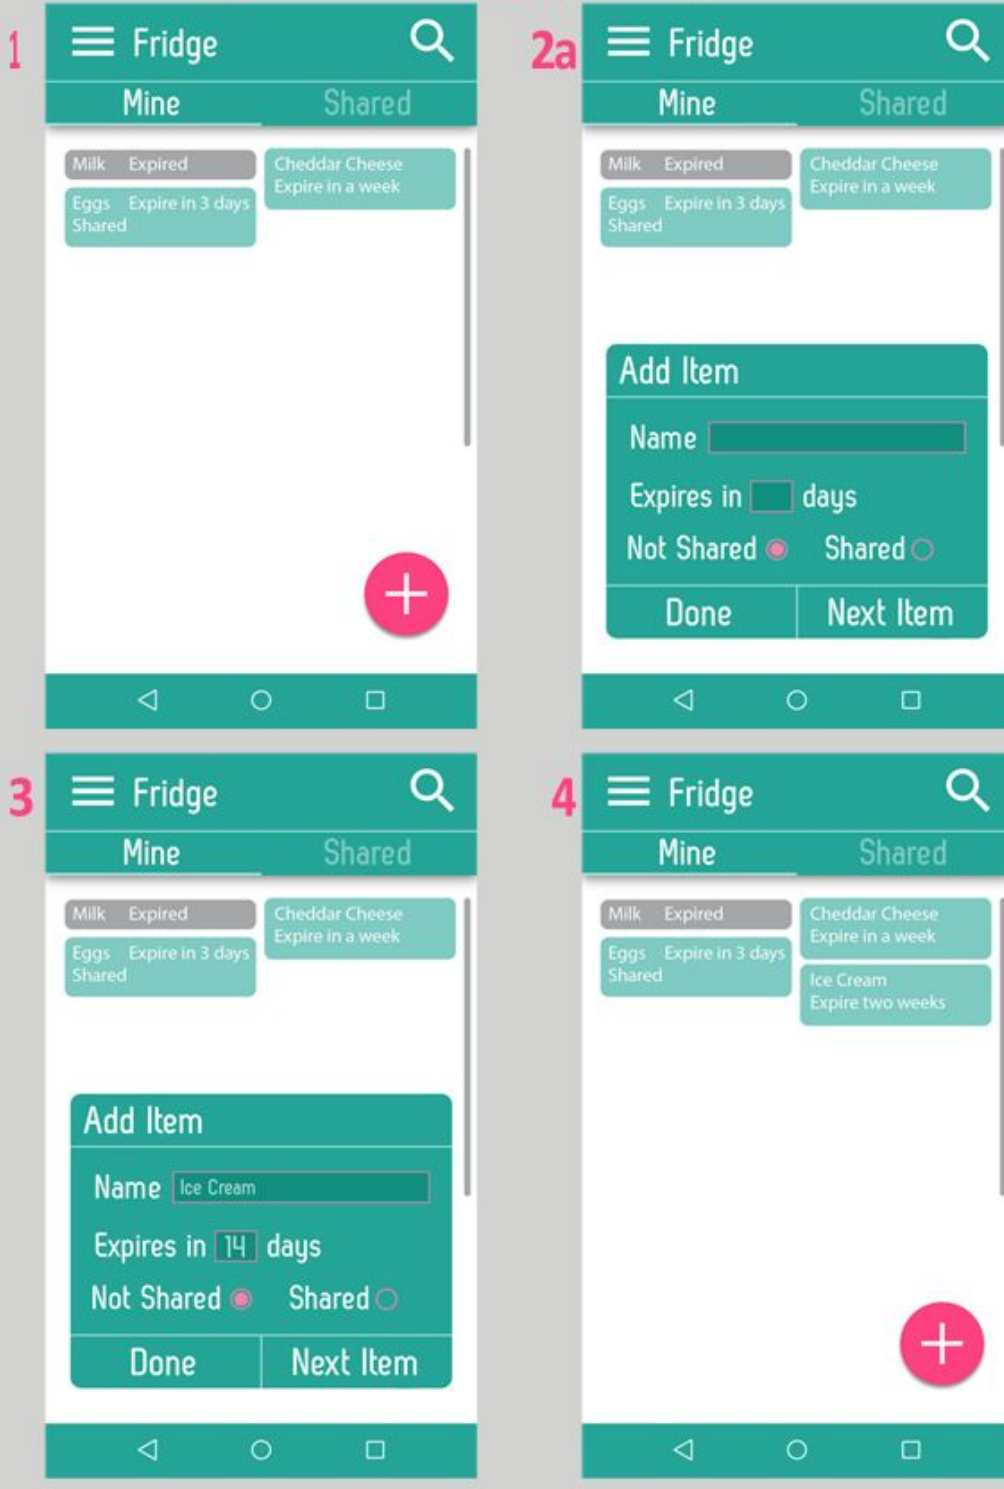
1
Fridge
Mine Shared
Milk Expired
Eggs Expire in 3 days Shared
Cheddar Cheese Expire in a week
+

2a
Fridge
Mine Shared
Milk Expired
Eggs Expire in 3 days Shared
Cheddar Cheese Expire in a week
Add Item
Name
Expires in days
Not Shared Shared
Done Next Item

3
Fridge
Mine Shared
Milk Expired
Eggs Expire in 3 days Shared
Cheddar Cheese Expire in a week
Add Item
Name Ice Cream
Expires in 14 days
Not Shared Shared
Done Next Item

4
Fridge
Mine Shared
Milk Expired
Eggs Expire in 3 days Shared
Cheddar Cheese Expire in a week
Ice Cream Expire two weeks
+